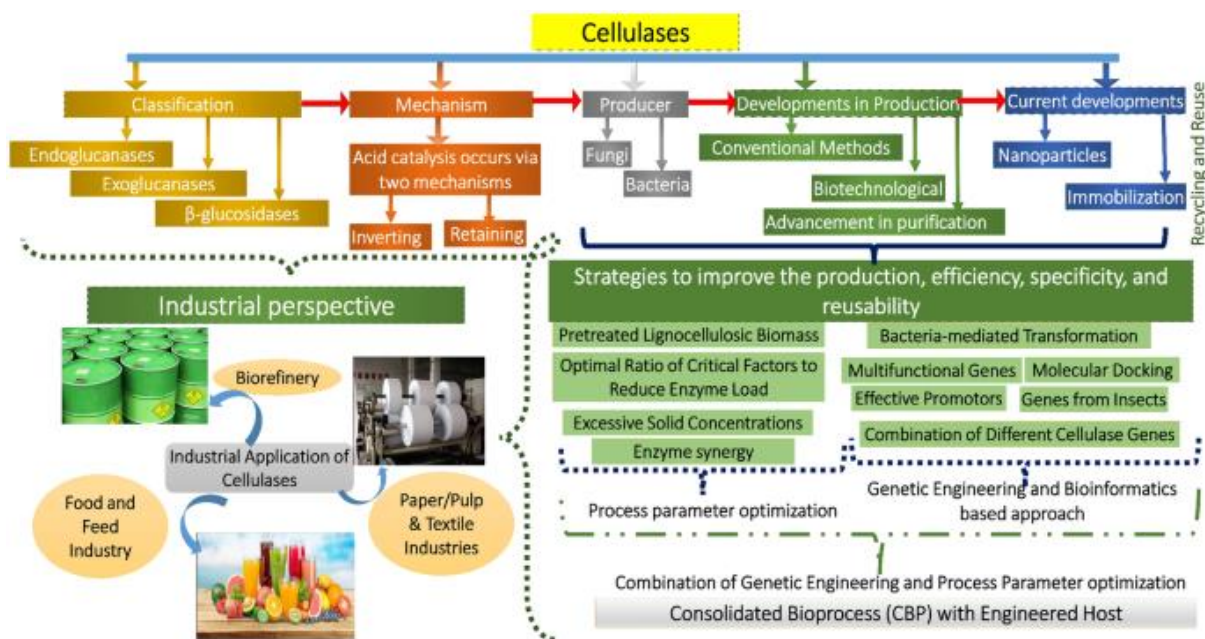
Cellulases

Classification

Endoglucanases

Exoglucanases

β-glucosidases

Mechanism

Acid catalysis occurs via two mechanisms

Inverting

Retaining

Producer

Fungi

Bacteria

Developments in Production

Conventional Methods

Biotechnological

Advancement in purification

Current developments

Nanoparticles

Immobilization

Recycling and Reuse

Strategies to improve the production, efficiency, specificity, and reusability

Pretreated Lignocellulosic Biomass

Optimal Ratio of Critical Factors to Reduce Enzyme Load

Excessive Solid Concentrations

Enzyme synergy

Bacteria-mediated Transformation

Multifunctional Genes

Molecular Docking

Effective Promotors

Genes from Insects

Combination of Different Cellulase Genes

Process parameter optimization

Genetic Engineering and Bioinformatics based approach

Combination of Genetic Engineering and Process Parameter optimization

Consolidated Bioprocess (CBP) with Engineered Host

Industrial perspective

Biorefinery

Industrial Application of Cellulases

Food and Feed Industry

Paper/Pulp & Textile Industries